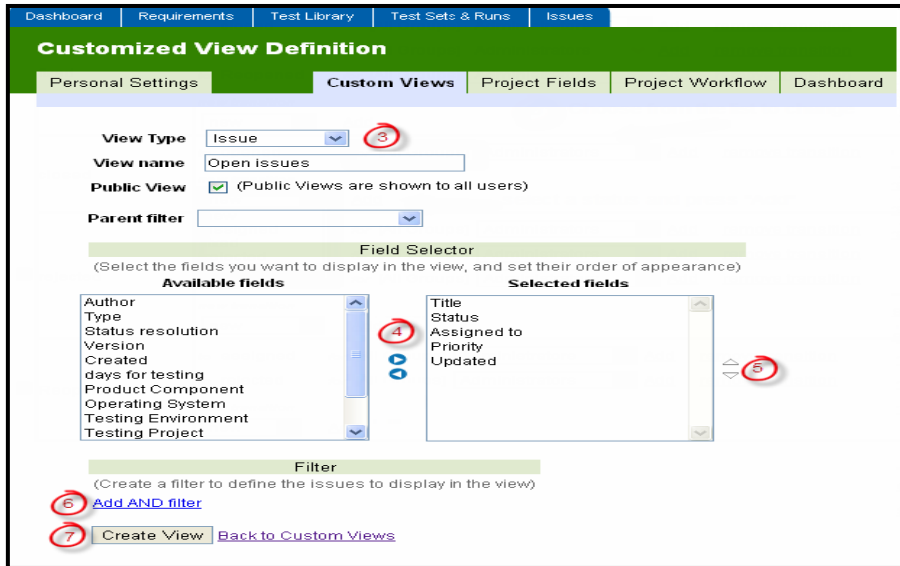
Dashboard | Requirements | Test Library | Test Sets & Runs | Issues

Customized View Definition

Personal Settings | Custom Views | Project Fields | Project Workflow | Dashboard

View Type Issue 3
View name Open issues
Public View (Public Views are shown to all users)
Parent filter

Field Selector
(Select the fields you want to display in the view, and set their order of appearance)

Available fields
Author
Type
Status resolution
Version
Created
days for testing
Product Component
Operating System
Testing Environment
Testing Project

4

Selected fields
Title
Status
Assigned to
Priority
Updated

5

Filter
(Create a filter to define the issues to display in the view)

6 Add AND filter

7 Create View Back to Custom Views